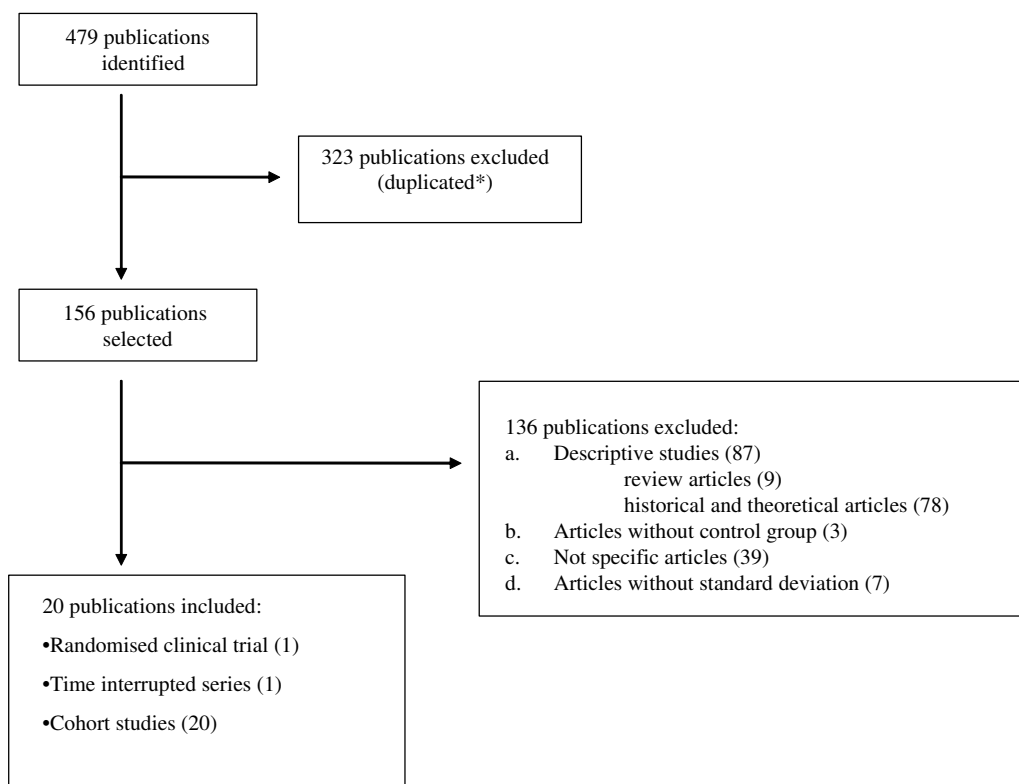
479 publications identified

323 publications excluded (duplicated*)

156 publications selected

136 publications excluded:
a. Descriptive studies (87)
review articles (9)
historical and theoretical articles (78)
b. Articles without control group (3)
c. Not specific articles (39)
d. Articles without standard deviation (7)

20 publications included:
•Randomised clinical trial (1)
•Time interrupted series (1)
•Cohort studies (20)